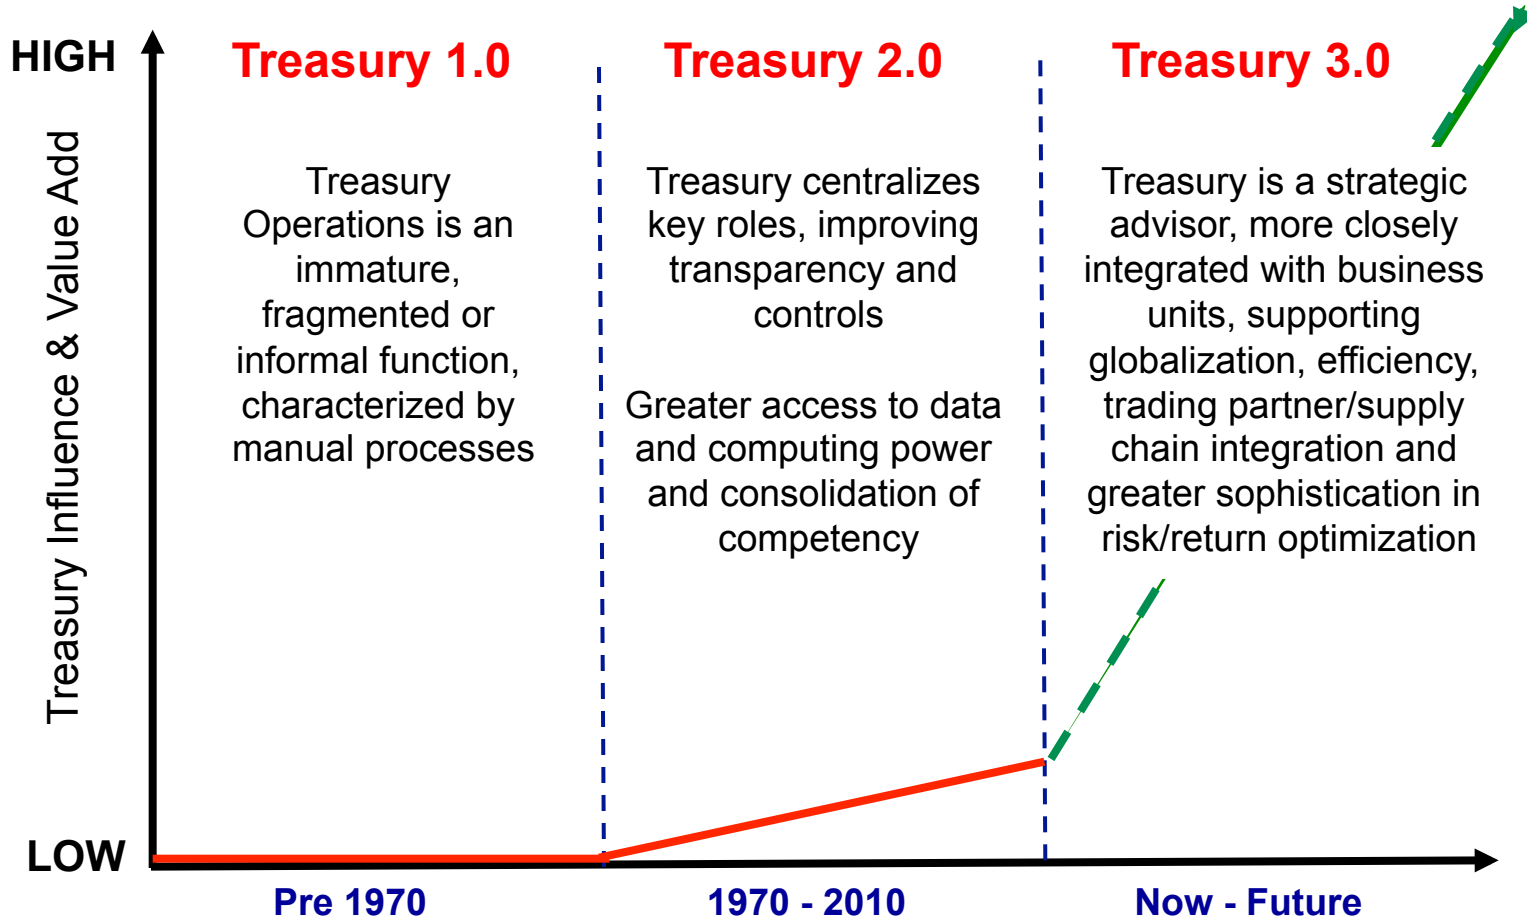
HIGH

Treasury Influence & Value Add

LOW

Treasury 1.0

Treasury Operations is an immature, fragmented or informal function, characterized by manual processes

Treasury 2.0

Treasury centralizes key roles, improving transparency and controls

Greater access to data and computing power and consolidation of competency

Treasury 3.0

Treasury is a strategic advisor, more closely integrated with business units, supporting globalization, efficiency, trading partner/supply chain integration and greater sophistication in risk/return optimization

Pre 1970

1970 - 2010

Now - Future